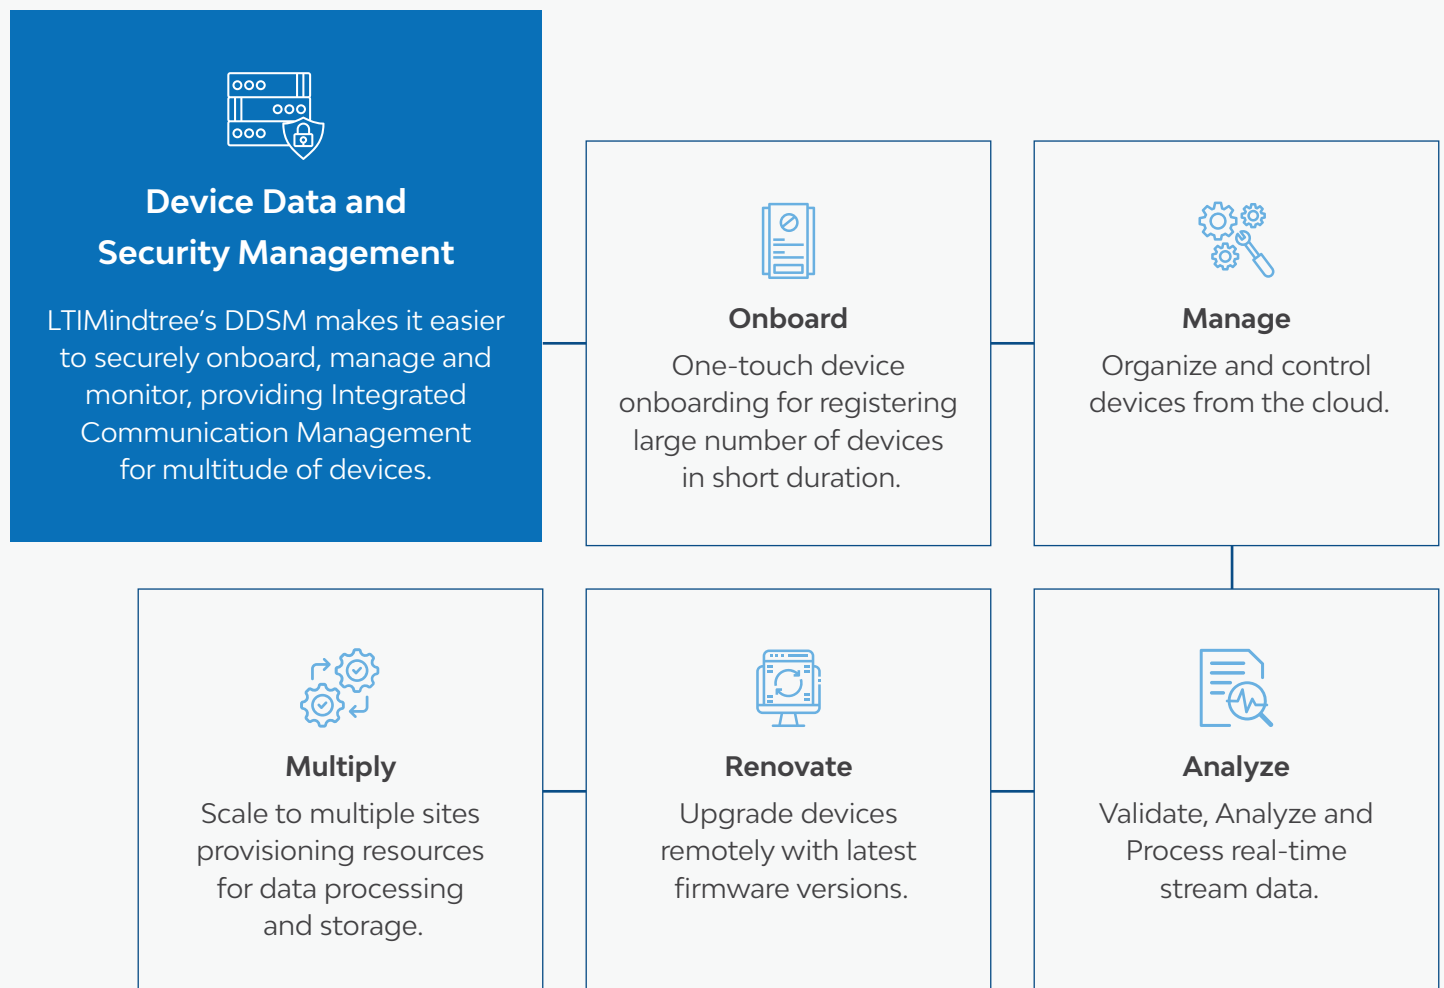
Device Data and Security Management

LTIMindtree's DDSM makes it easier to securely onboard, manage and monitor, providing Integrated Communication Management for multitude of devices.

Onboard

One-touch device onboarding for registering large number of devices in short duration.

Manage

Organize and control devices from the cloud.

Multiply

Scale to multiple sites provisioning resources for data processing and storage.

Renovate

Upgrade devices remotely with latest firmware versions.

Analyze

Validate, Analyze and Process real-time stream data.